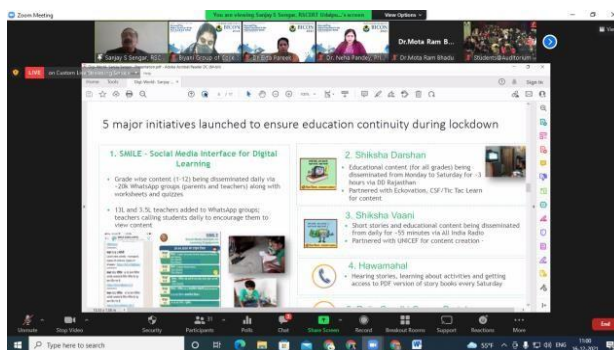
Zoom Meeting

You are viewing Sanjay S Sengar, RSCERT Udaipu...'s screen

View Options

Sanjay S Sengar, RSC

Biyani Group of Colle

Dr Ekta Pareek

Dr. Neha Pandey, Pri

Dr.Mota Ram Bhadu

Dr.Mota Ram B...

Students@Auditorium

LIVE

on Custom Live Streaming Service

5 major initiatives launched to ensure education continuity during lockdown

1. SMILE - Social Media Interface for Digital Learning

Grade wise content (1-12) being disseminated daily via ~20k WhatsApp groups (parents and teachers) along with worksheets and quizzes

13L and 3.5L teachers added to WhatsApp groups; teachers calling students daily to encourage them to view content

2. Shiksha Darshan

Educational content (for all grades) being disseminated from Monday to Saturday for ~3 hours via DD Rajasthan

Partnered with Eckovation, CSF/Tic Tac Learn for content

3. Shiksha Vaani

Short stories and educational content being disseminated from daily for ~55 minutes via All India Radio

Partnered with UNICEF for content creation

4. Hawamahal

Hearing stories, learning about activities and getting access to PDF version of story books every Saturday

Unmute

Stop Video

Security

Participants

Polls

Chat

Share Screen

Record

Breakout Rooms

Support

Reactions

More

End

Type here to search